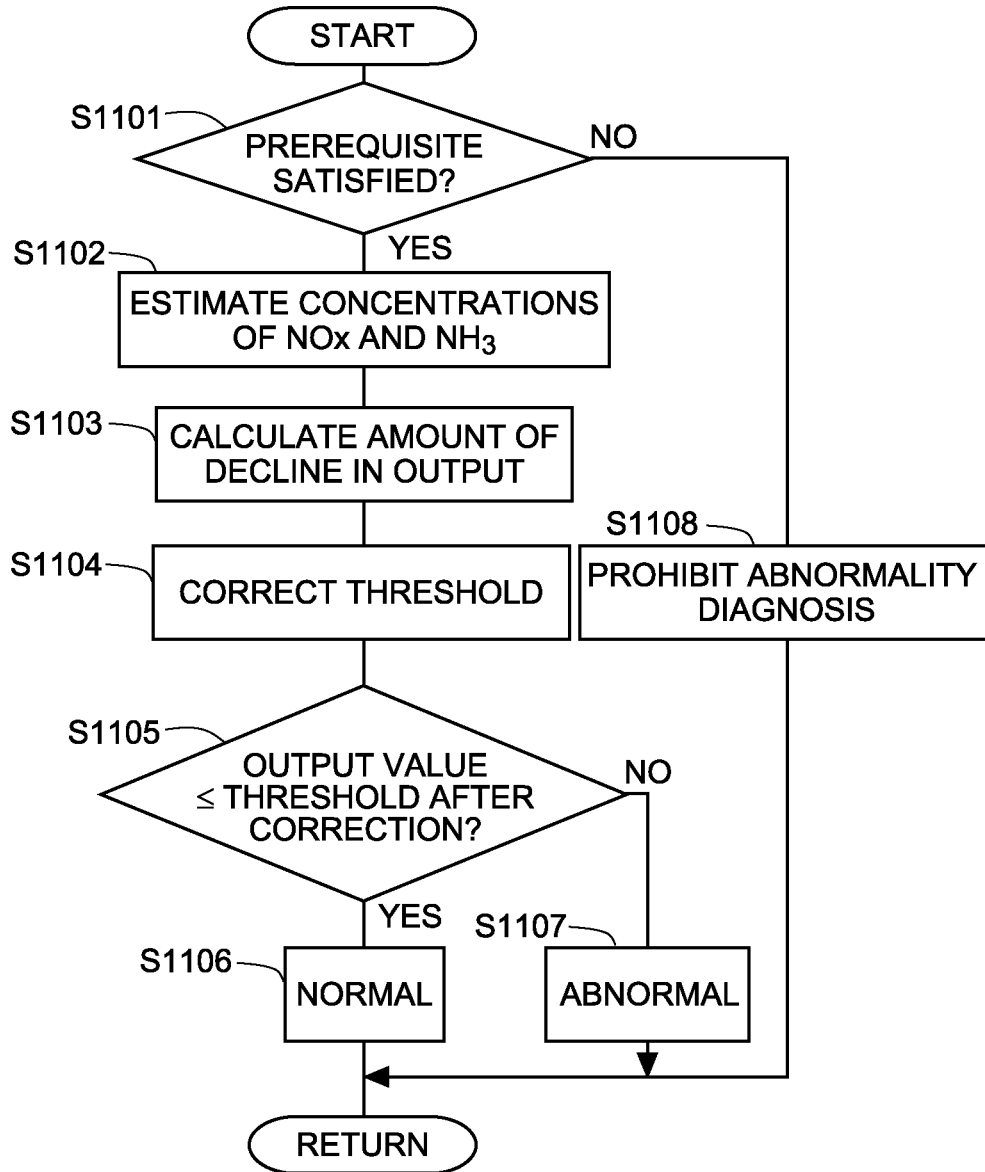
START

S1101

PREREQUISITE SATISFIED?

NO

YES

S1102

ESTIMATE CONCENTRATIONS OF NOx AND $NH_3$

S1103

CALCULATE AMOUNT OF DECLINE IN OUTPUT

S1108

S1104

CORRECT THRESHOLD

PROHIBIT ABNORMALITY DIAGNOSIS

S1105

OUTPUT VALUE $\leq$ THRESHOLD AFTER CORRECTION?

NO

YES

S1107

S1106

NORMAL

ABNORMAL

RETURN